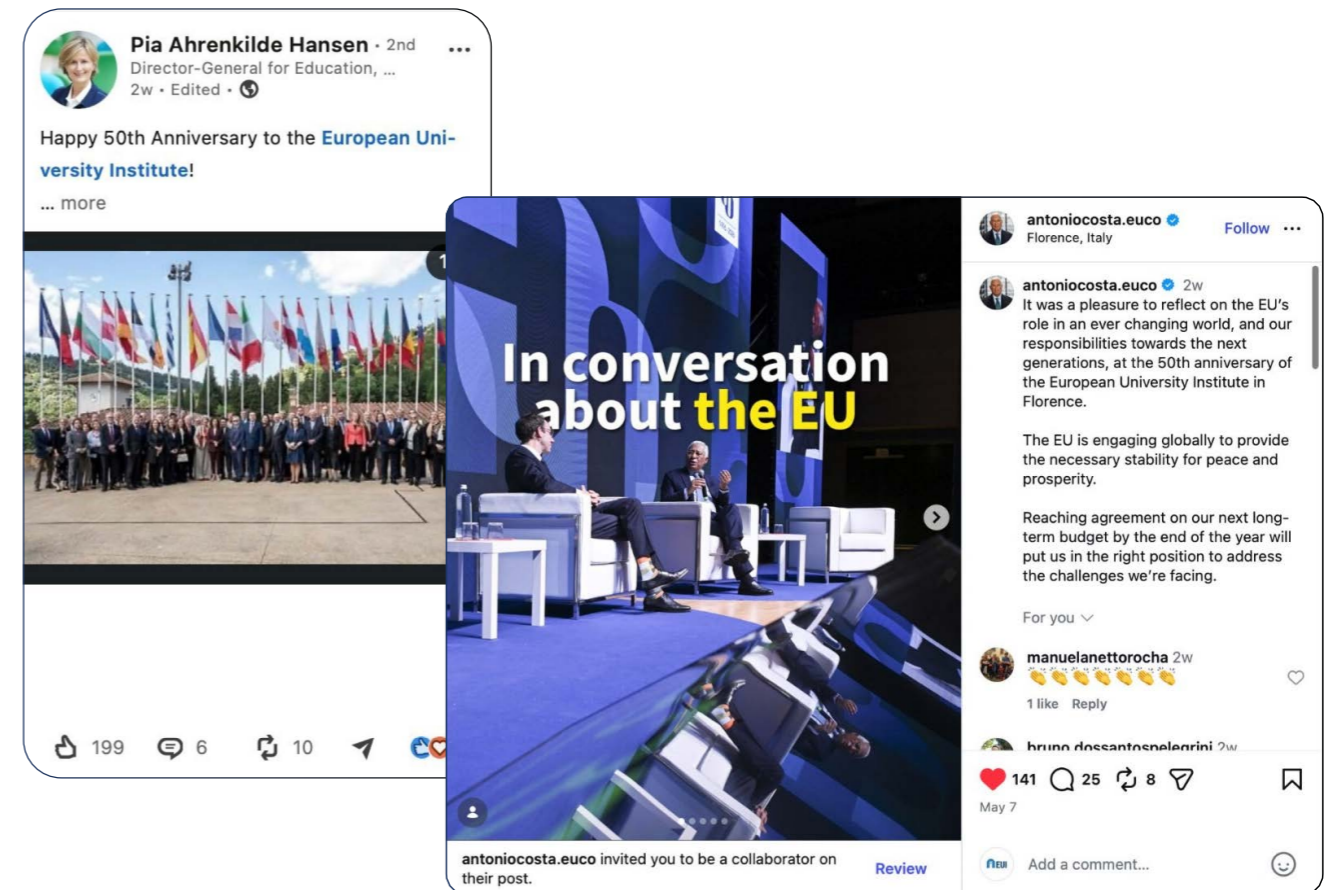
Pia Ahrenkilde Hansen • 2nd
Director-General for Education, ...
2w • Edited •

Happy 50th Anniversary to the European University Institute!
... more

199 6 10

In conversation about the EU

antoniocosta.euco invited you to be a collaborator on their post.
Review

antoniocosta.euco
Florence, Italy
Follow

antoniocosta.euco 2w
It was a pleasure to reflect on the EU's role in an ever changing world, and our responsibilities towards the next generations, at the 50th anniversary of the European University Institute in Florence.

The EU is engaging globally to provide the necessary stability for peace and prosperity.

Reaching agreement on our next long-term budget by the end of the year will put us in the right position to address the challenges we're facing.

For you

manuelanettorocha 2w
👏👏👏👏👏👏👏
1 like Reply

bruno.dossantospelegrini 2w

141 25 8
May 7

Add a comment...